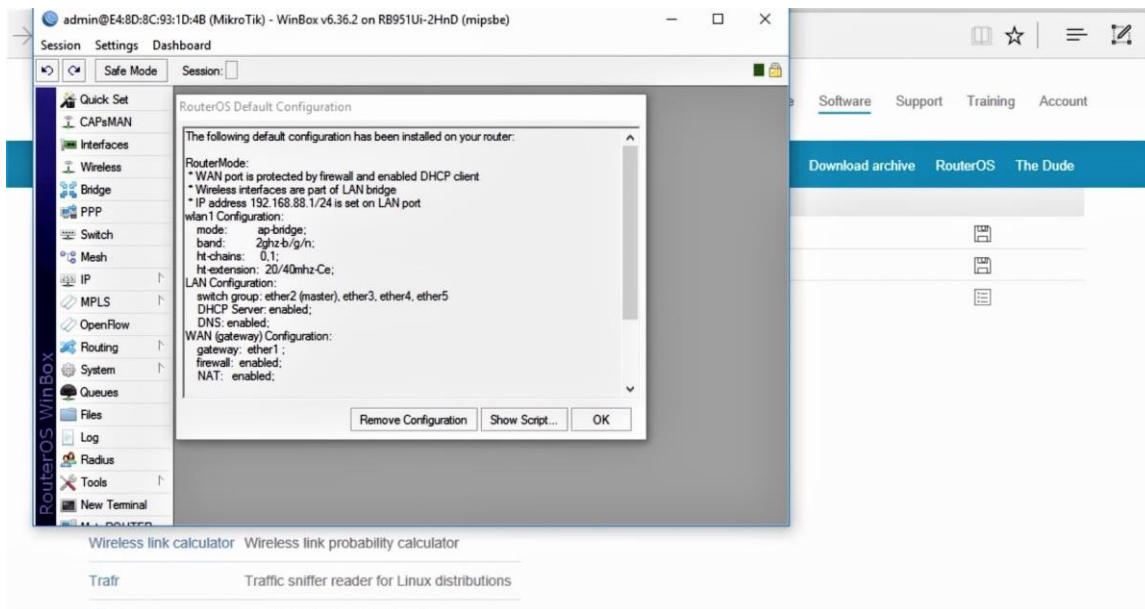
admin@E4:8D:8C:93:1D:4B (MikroTik) - WinBox v6.36.2 on RB951Ui-2HnD (mipsbe)

Session Settings Dashboard

Safe Mode Session:

Quick Set
CAPsMAN
Interfaces
Wireless
Bridge
PPP
Switch
Mesh
IP
MPLS
OpenFlow
Routing
System
Queues
Files
Log
Radius
Tools
New Terminal
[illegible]

RouterOS WinBox

RouterOS Default Configuration

The following default configuration has been installed on your router:

RouterMode:
* WAN port is protected by firewall and enabled DHCP client
* Wireless interfaces are part of LAN bridge
* IP address 192.168.88.1/24 is set on LAN port
wlan1 Configuration:
mode: ap-bridge;
band: 2ghz-b/g/n;
ht-chains: 0,1;
ht-extension: 20/40mhz-Ce;
LAN Configuration:
switch group: ether2 (master), ether3, ether4, ether5
DHCP Server: enabled;
DNS: enabled;
WAN (gateway) Configuration:
gateway: ether1 ;
firewall: enabled;
NAT: enabled;

Remove Configuration Show Script... OK

Software Support Training Account

Download archive RouterOS The Dude

Wireless link calculator Wireless link probability calculator

Trafr Traffic sniffer reader for Linux distributions